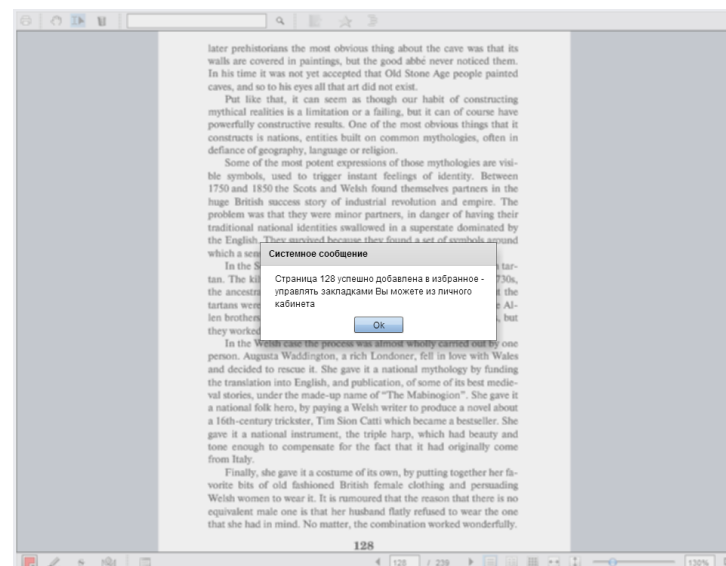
later prehistorians the most obvious thing about the cave was that its walls are covered in paintings, but the good abbé never noticed them. In his time it was not yet accepted that Old Stone Age people painted caves, and so to his eyes all that art did not exist.

Put like that, it can seem as though our habit of constructing mythical realities is a limitation or a failing, but it can of course have powerfully constructive results. One of the most obvious things that it constructs is nations, entities built on common mythologies, often in defiance of geography, language or religion.

Some of the most potent expressions of those mythologies are visible symbols, used to trigger instant feelings of identity. Between 1750 and 1850 the Scots and Welsh found themselves partners in the huge British success story of industrial revolution and empire. The problem was that they were minor partners, in danger of having their traditional national identities swallowed in a superstate dominated by the English. They survived because they found a set of symbols around which a sen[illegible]

In the S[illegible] tartan. The kil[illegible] 730s, the ancestr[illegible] the tartans were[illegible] Allen brothers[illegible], but they worked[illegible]

Системное сообщение

Страница 128 успешно добавлена в избранное - управлять закладками Вы можете из личного кабинета

Ok

In the Welsh case the process was almost wholly carried out by one person. Augusta Waddington, a rich Londoner, fell in love with Wales and decided to rescue it. She gave it a national mythology by funding the translation into English, and publication, of some of its best medieval stories, under the made-up name of "The Mabinogion". She gave it a national folk hero, by paying a Welsh writer to produce a novel about a 16th-century trickster, Tim Sion Catti which became a bestseller. She gave it a national instrument, the triple harp, which had beauty and tone enough to compensate for the fact that it had originally come from Italy.

Finally, she gave it a costume of its own, by putting together her favorite bits of old fashioned British female clothing and persuading Welsh women to wear it. It is rumoured that the reason that there is no equivalent male one is that her husband flatly refused to wear the one that she had in mind. No matter, the combination worked wonderfully.

128

128 / 239

130%